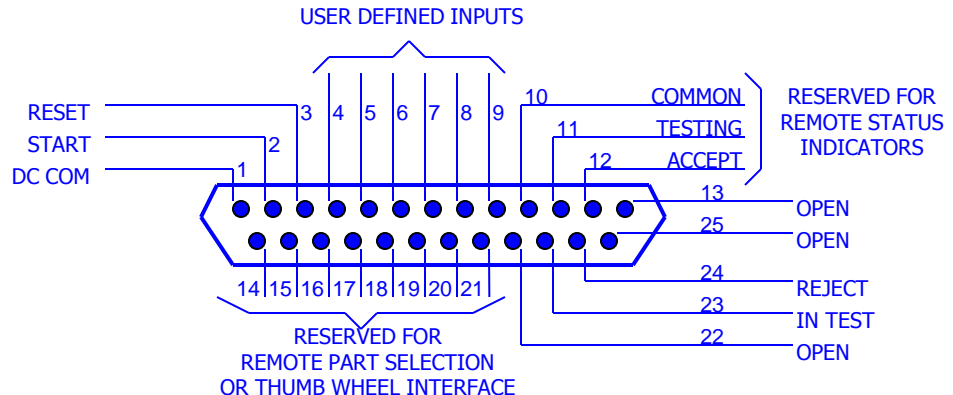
USER DEFINED INPUTS

RESET
START
DC COM

1
2
3
4
5
6
7
8
9
10
11
12

COMMON
TESTING
ACCEPT

RESERVED FOR REMOTE STATUS INDICATORS

13
OPEN
25
OPEN
24
REJECT
23
IN TEST
22
OPEN

14
15
16
17
18
19
20
21

RESERVED FOR REMOTE PART SELECTION OR THUMB WHEEL INTERFACE